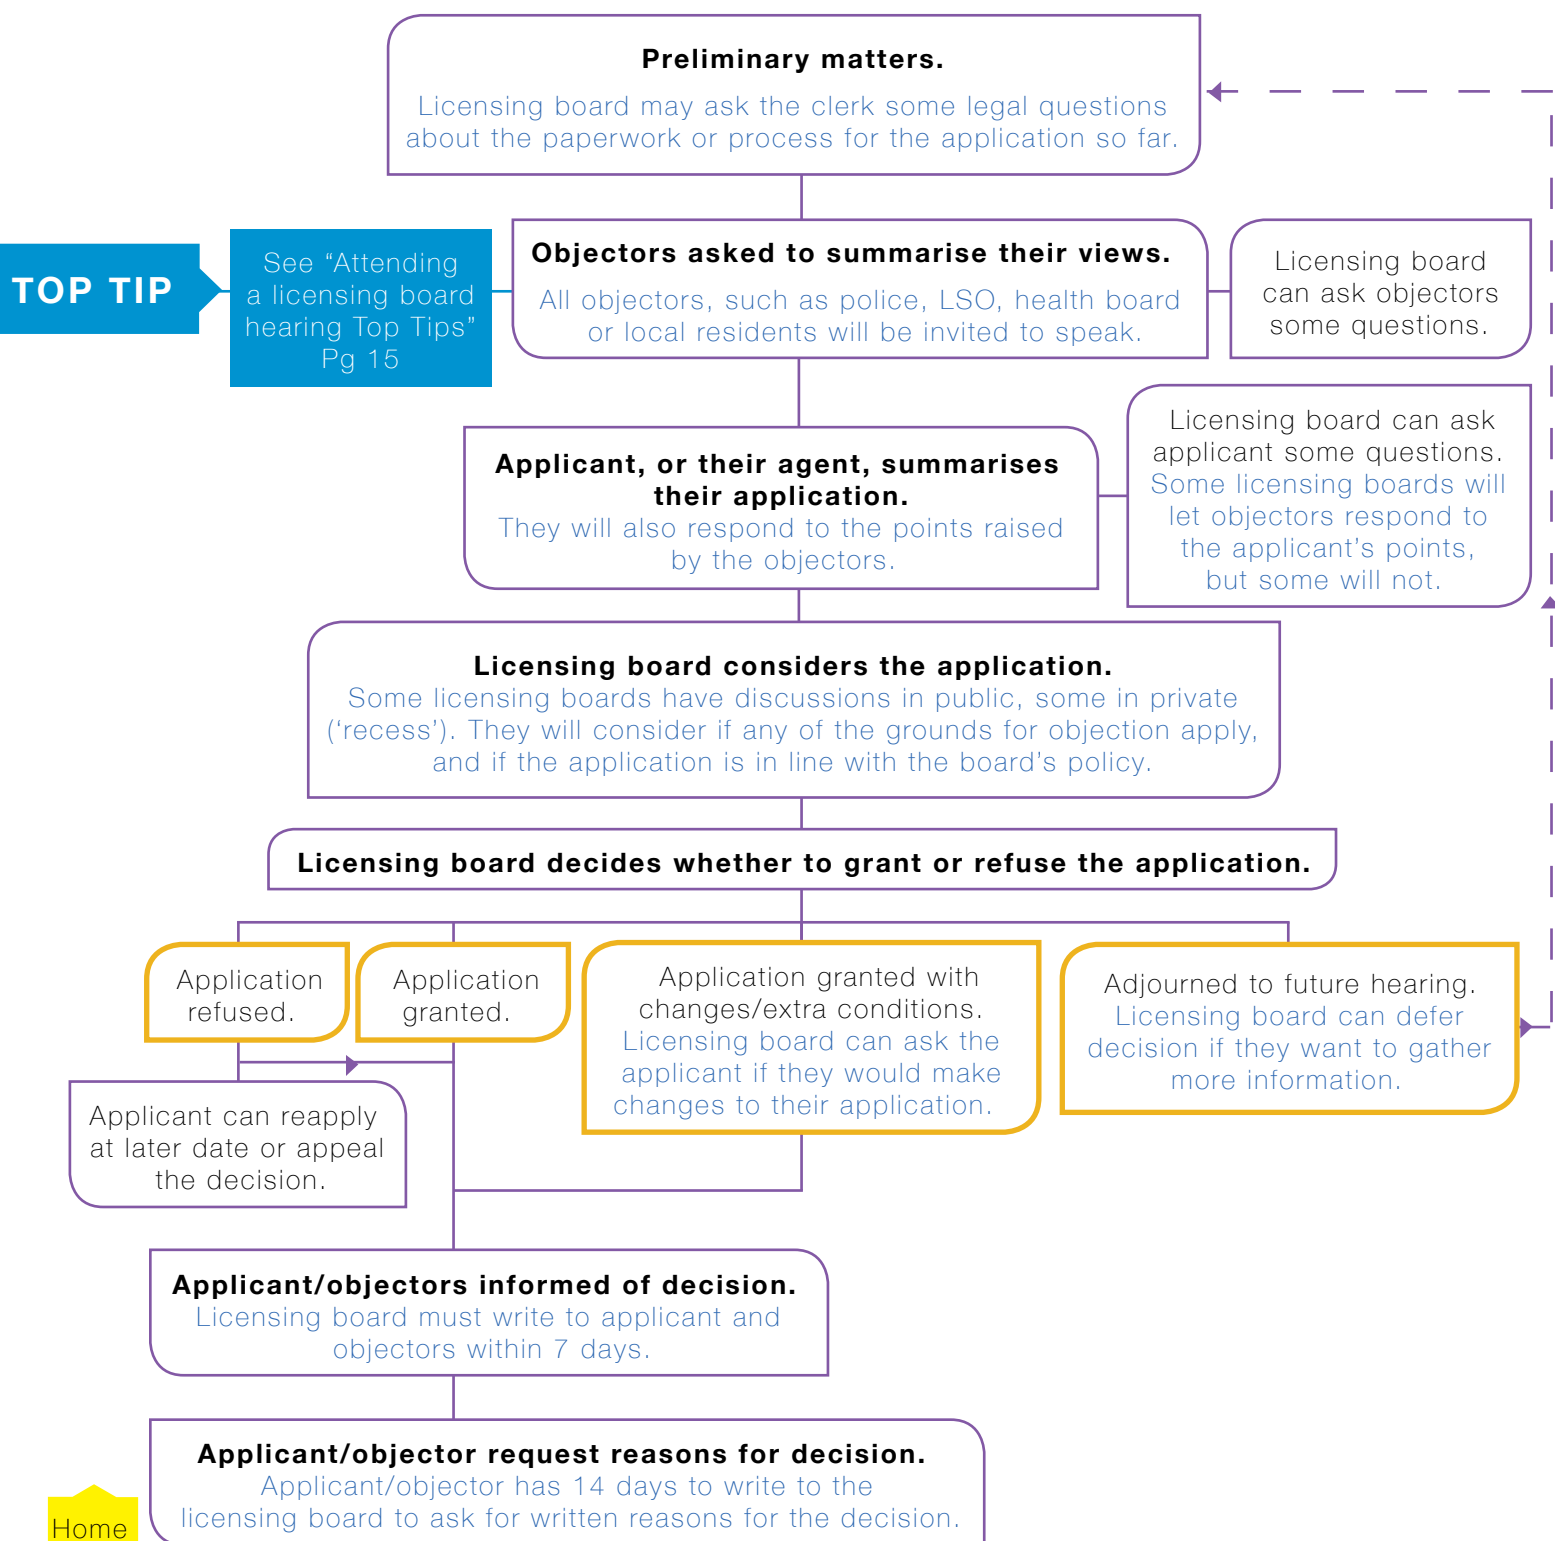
Preliminary matters.

Licensing board may ask the clerk some legal questions about the paperwork or process for the application so far.

TOP TIP

See "Attending a licensing board hearing Top Tips" Pg 15

Objectors asked to summarise their views.

All objectors, such as police, LSO, health board or local residents will be invited to speak.

Licensing board can ask objectors some questions.

Applicant, or their agent, summarises their application.

They will also respond to the points raised by the objectors.

Licensing board can ask applicant some questions.

Some licensing boards will let objectors respond to the applicant's points, but some will not.

Licensing board considers the application.

Some licensing boards have discussions in public, some in private ('recess'). They will consider if any of the grounds for objection apply, and if the application is in line with the board's policy.

Licensing board decides whether to grant or refuse the application.

Application refused.

Application granted.

Application granted with changes/extra conditions.

Licensing board can ask the applicant if they would make changes to their application.

Adjourned to future hearing.

Licensing board can defer decision if they want to gather more information.

Applicant can reapply at later date or appeal the decision.

Applicant/objectors informed of decision.

Licensing board must write to applicant and objectors within 7 days.

Applicant/objector request reasons for decision.

Applicant/objector has 14 days to write to the licensing board to ask for written reasons for the decision.

Home